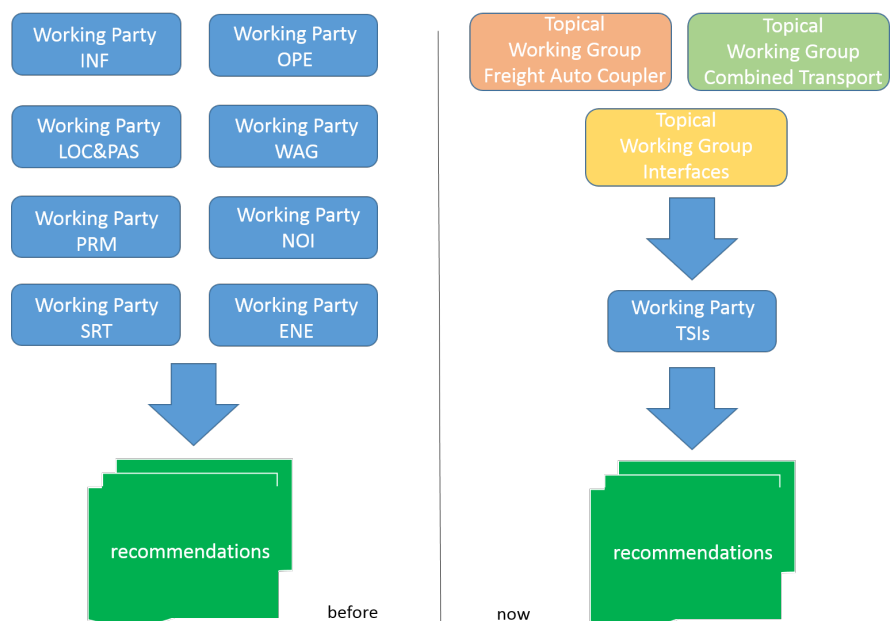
Working Party INF

Working Party OPE

Working Party LOC&PAS

Working Party WAG

Working Party PRM

Working Party NOI

Working Party SRT

Working Party ENE

recommendations

before

Topical Working Group Freight Auto Coupler

Topical Working Group Combined Transport

Topical Working Group Interfaces

Working Party TSIs

recommendations

now